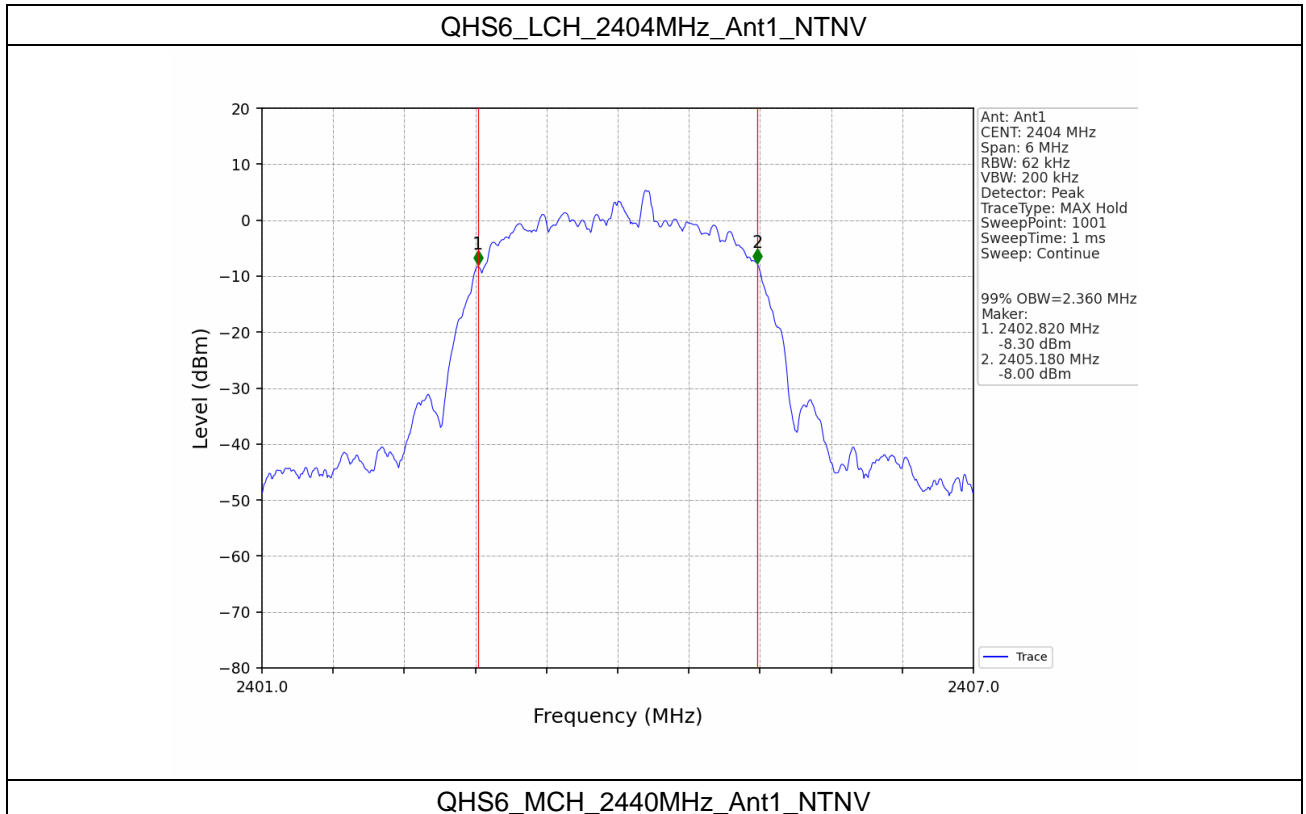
QHS6_LCH_2404MHz_Ant1_NTNV

20
10
0
−10
−20
−30
−40
−50
−60
−70
−80

Level (dBm)

1
2

2401.0
2407.0

Frequency (MHz)

Ant: Ant1
CENT: 2404 MHz
Span: 6 MHz
RBW: 62 kHz
VBW: 200 kHz
Detector: Peak
TraceType: MAX Hold
SweepPoint: 1001
SweepTime: 1 ms
Sweep: Continue

99% OBW=2.360 MHz
Maker:
1. 2402.820 MHz
-8.30 dBm
2. 2405.180 MHz
-8.00 dBm

Trace

QHS6_MCH_2440MHz_Ant1_NTNV